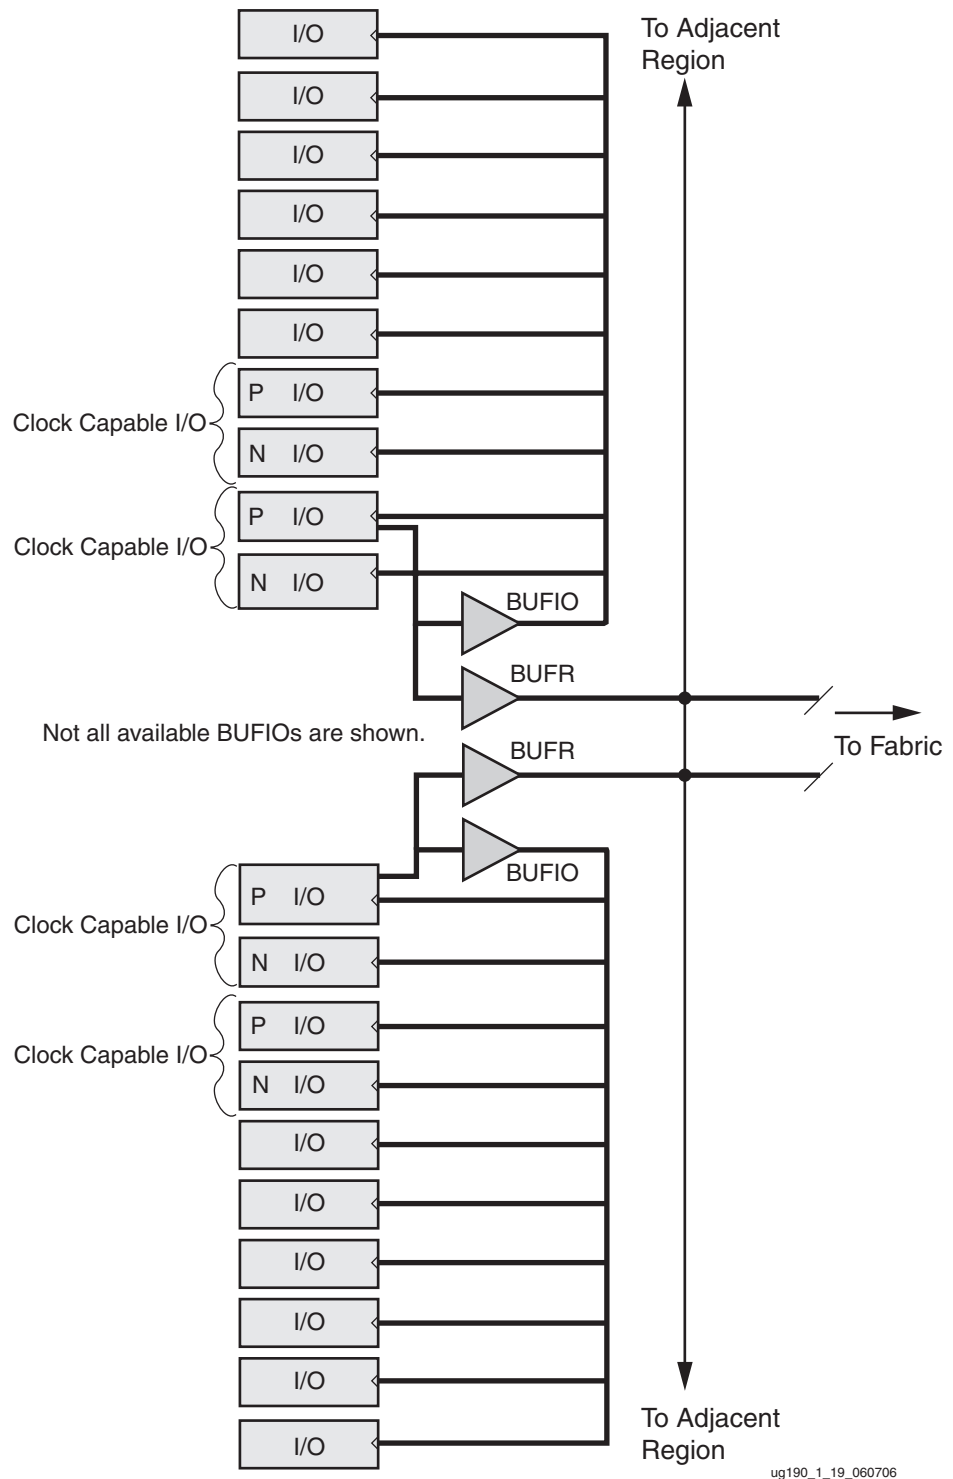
I/O

To Adjacent Region

I/O

I/O

I/O

I/O

I/O

Clock Capable I/O

P I/O

N I/O

Clock Capable I/O

P I/O

N I/O

BUFIO

BUFR

Not all available BUFIOs are shown.

To Fabric

BUFR

BUFIO

Clock Capable I/O

P I/O

N I/O

Clock Capable I/O

P I/O

N I/O

I/O

I/O

I/O

I/O

I/O

I/O

To Adjacent Region

ug190_1_19_060706